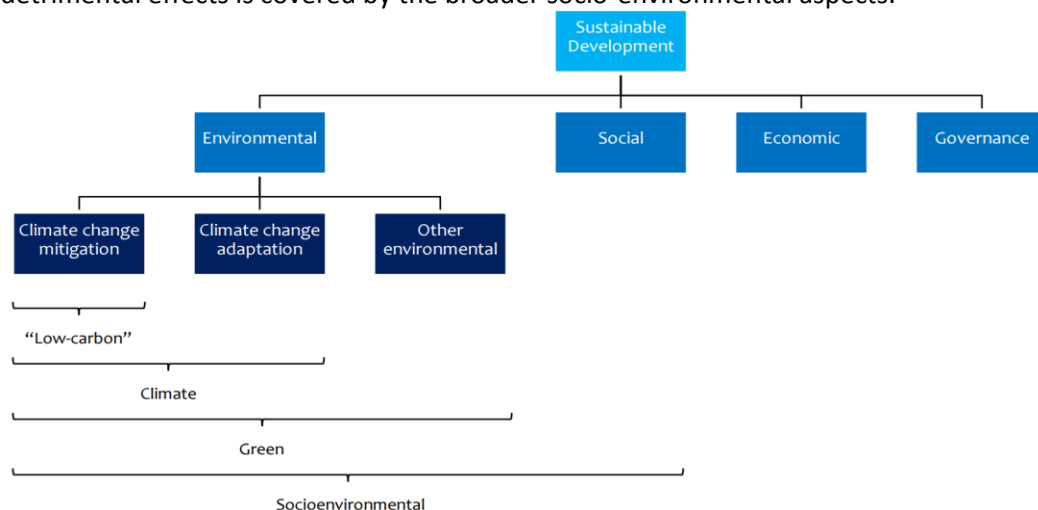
detrimental effects is covered by the broader socio-environmental aspects.

Sustainable Development

Environmental

Social

Economic

Governance

Climate change mitigation

Climate change adaptation

Other environmental

"Low-carbon"

Climate

Green

Socioenvironmental